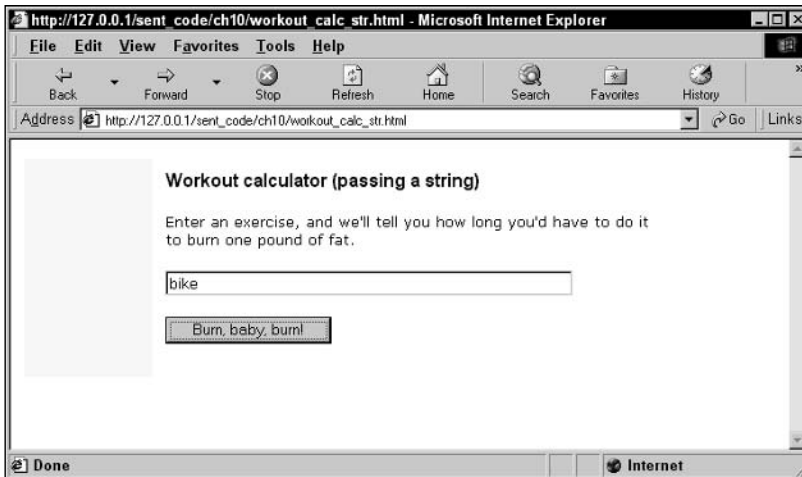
http://127.0.0.1/sent_code/ch10/workout_calc_str.html - Microsoft Internet Explorer

File Edit View Favorites Tools Help

Back Forward Stop Refresh Home Search Favorites History

Address http://127.0.0.1/sent_code/ch10/workout_calc_str.html Go Links

Workout calculator (passing a string)

Enter an exercise, and we'll tell you how long you'd have to do it to burn one pound of fat.

bike

Burn, baby, burn!

Done Internet